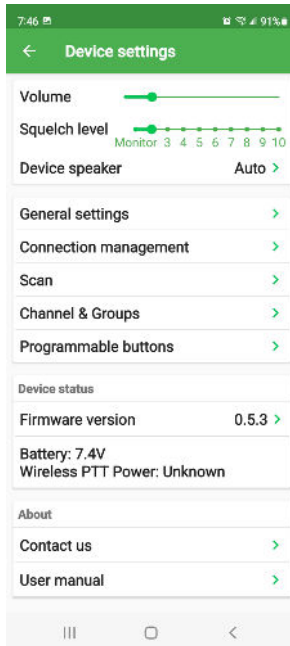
7:46 91%

← Device settings

Volume

Squelch level

Monitor 3 4 5 6 7 8 9 10

Device speaker Auto >

General settings >

Connection management >

Scan >

Channel & Groups >

Programmable buttons >

Device status

Firmware version 0.5.3 >

Battery: 7.4V
Wireless PTT Power: Unknown

About

Contact us >

User manual >